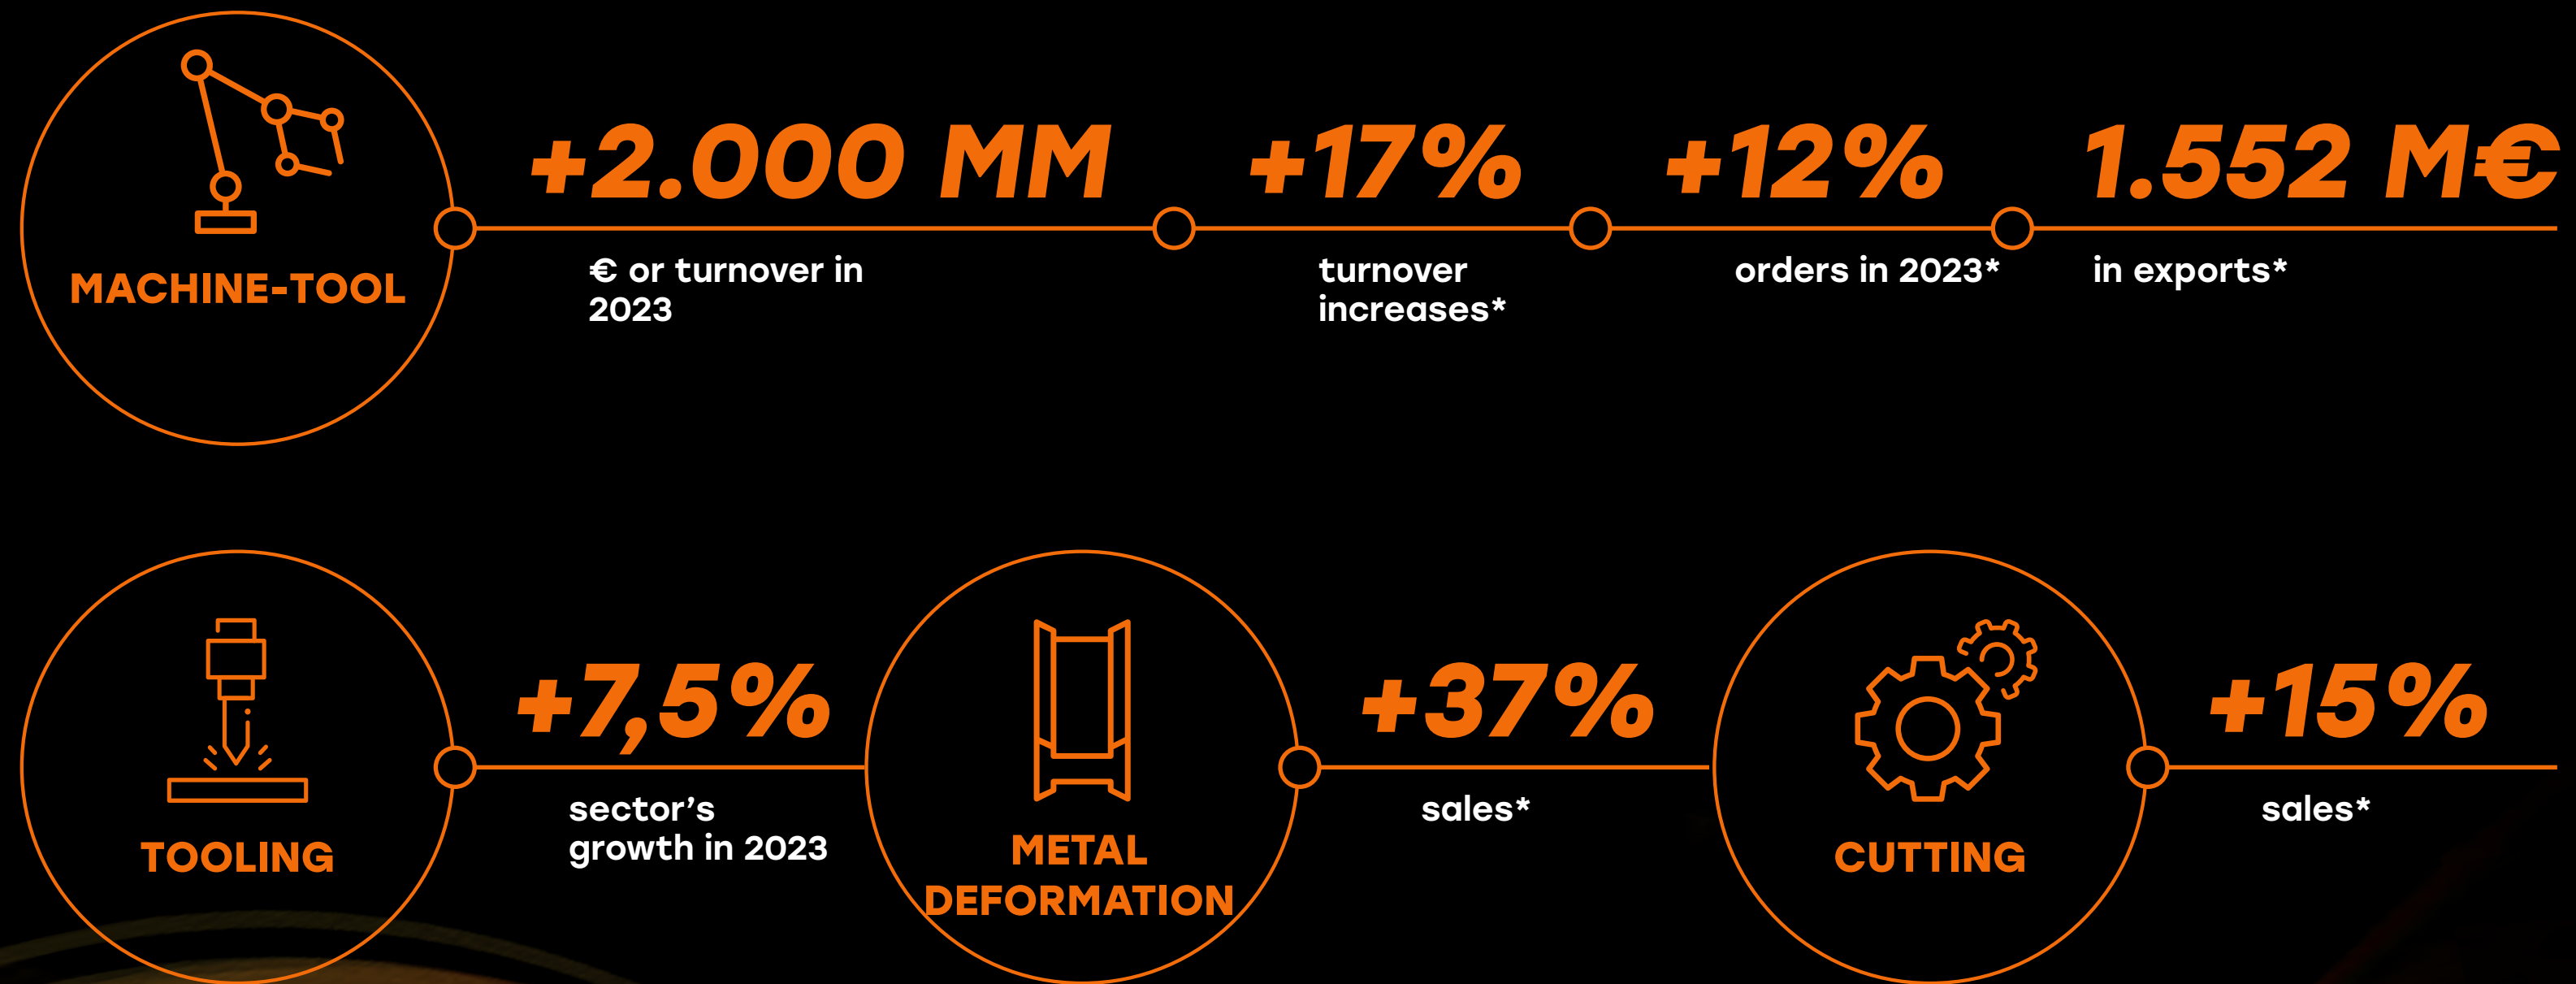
MACHINE-TOOL

+2.000 MM

€ or turnover in 2023

+17%

turnover increases*

+12%

orders in 2023*

1.552 M€

in exports*

TOOLING

+7,5%

sector's growth in 2023

METAL DEFORMATION

+37%

sales*

CUTTING

+15%

sales*